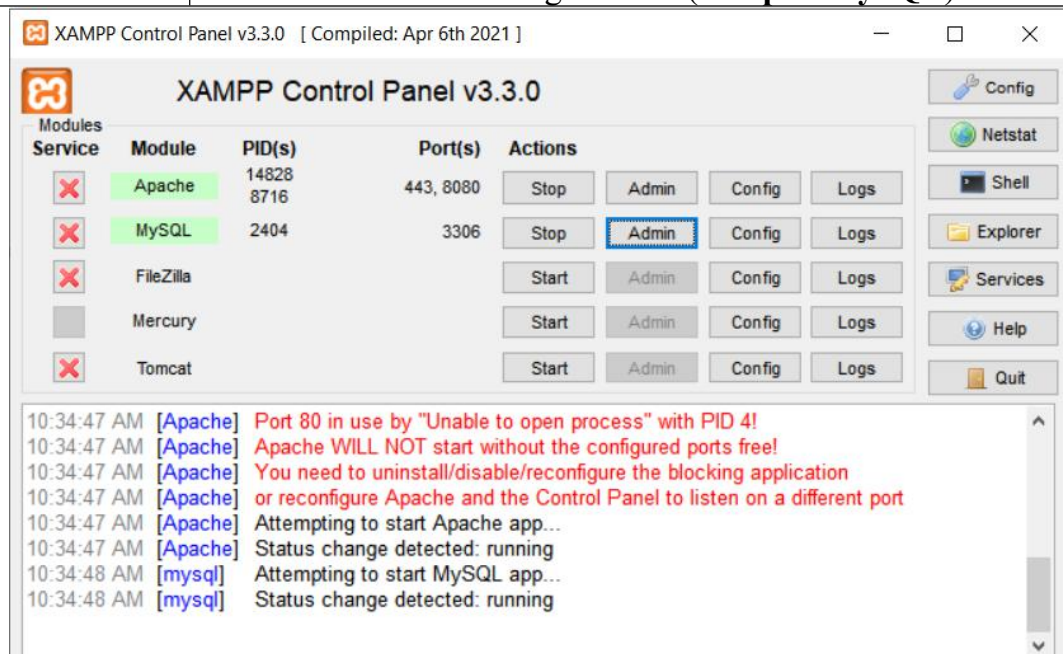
XAMPP Control Panel v3.3.0 [ Compiled: Apr 6th 2021 ]

XAMPP Control Panel v3.3.0

Config
Netstat
Shell
Explorer
Services
Help
Quit

Modules

| Service | Module | PID(s) | Port(s) | Actions | | | |
|---|---|---|---|---|---|---|---|
| | Apache | 14828 8716 | 443, 8080 | Stop | Admin | Config | Logs |
| | MySQL | 2404 | 3306 | Stop | Admin | Config | Logs |
| | FileZilla | | | Start | Admin | Config | Logs |
| | Mercury | | | Start | Admin | Config | Logs |
| | Tomcat | | | Start | Admin | Config | Logs |

10:34:47 AM [Apache] Port 80 in use by "Unable to open process" with PID 4!
10:34:47 AM [Apache] Apache WILL NOT start without the configured ports free!
10:34:47 AM [Apache] You need to uninstall/disable/reconfigure the blocking application
10:34:47 AM [Apache] or reconfigure Apache and the Control Panel to listen on a different port
10:34:47 AM [Apache] Attempting to start Apache app...
10:34:47 AM [Apache] Status change detected: running
10:34:48 AM [mysql] Attempting to start MySQL app...
10:34:48 AM [mysql] Status change detected: running